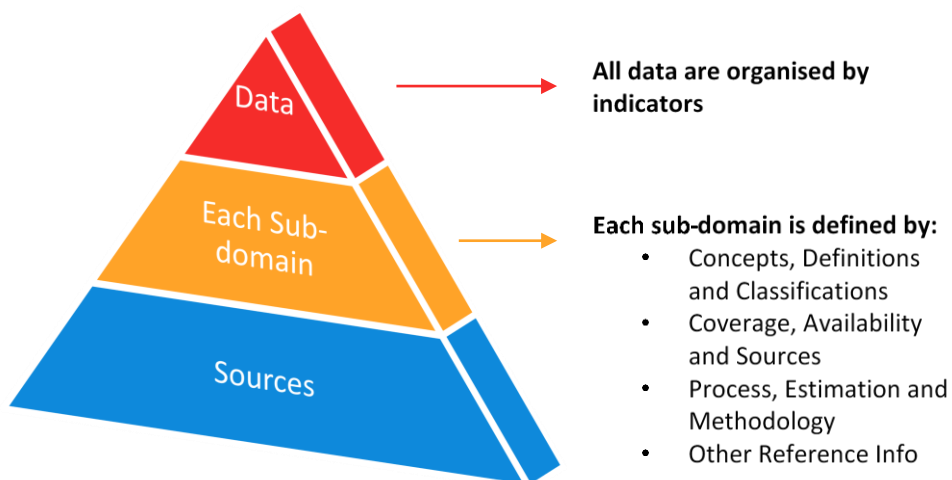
Data

Each Sub-domain

Sources

All data are organised by indicators

Each sub-domain is defined by:

- Concepts, Definitions and Classifications
- Coverage, Availability and Sources
- Process, Estimation and Methodology
- Other Reference Info